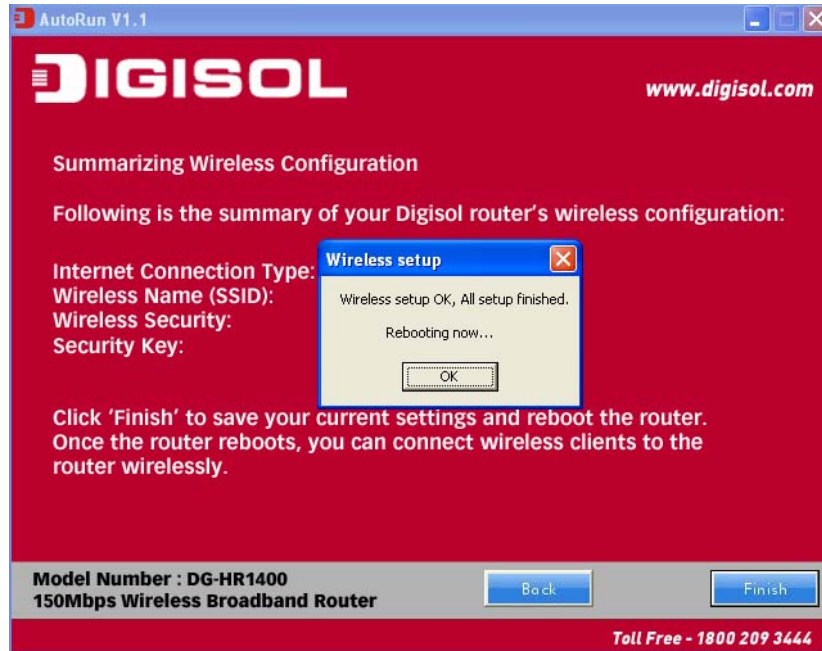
AutoRun V1.1

DIGISOL

www.digisol.com

Summarizing Wireless Configuration

Following is the summary of your Digisol router's wireless configuration:

Internet Connection Type:
Wireless Name (SSID):
Wireless Security:
Security Key:

Wireless setup

Wireless setup OK, All setup finished.

Rebooting now...

OK

Click 'Finish' to save your current settings and reboot the router. Once the router reboots, you can connect wireless clients to the router wirelessly.

Model Number : DG-HR1400
150Mbps Wireless Broadband Router

Back

Finish

Toll Free - 1800 209 3444